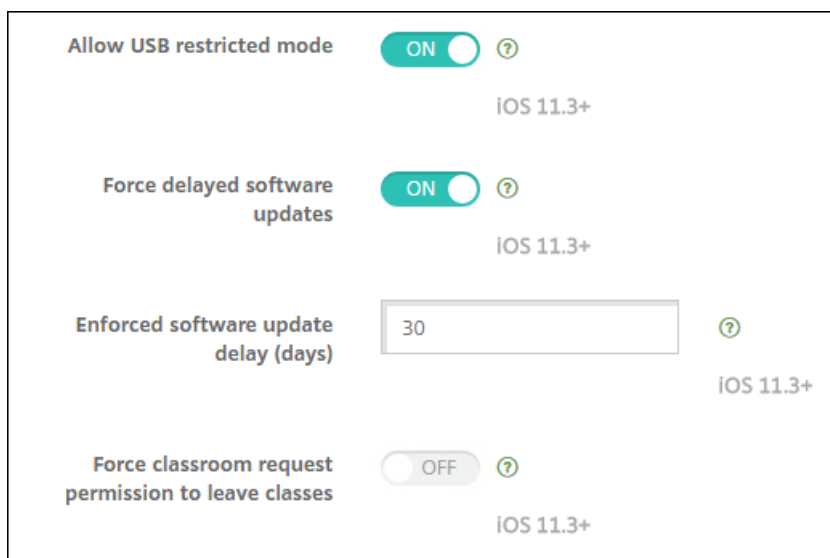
Allow USB restricted mode
ON
?
iOS 11.3+

Force delayed software updates
ON
?
iOS 11.3+

Enforced software update delay (days)
30
?
iOS 11.3+

Force classroom request permission to leave classes
OFF
?
iOS 11.3+